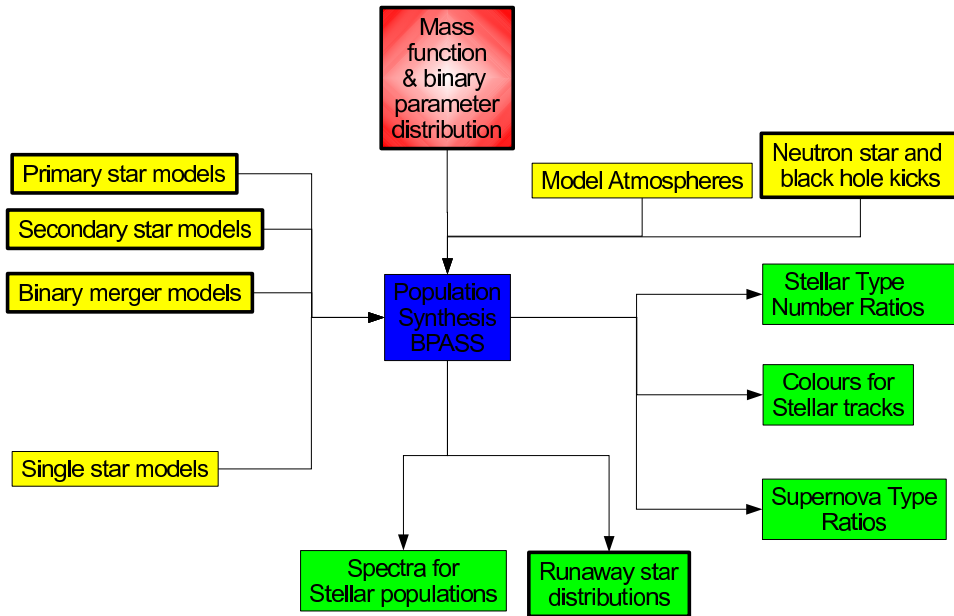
Mass function & binary parameter distribution

Primary star models

Secondary star models

Binary merger models

Single star models

Model Atmospheres

Neutron star and black hole kicks

Population Synthesis BPASS

Stellar Type Number Ratios

Colours for Stellar tracks

Supernova Type Ratios

Spectra for Stellar populations

Runaway star distributions